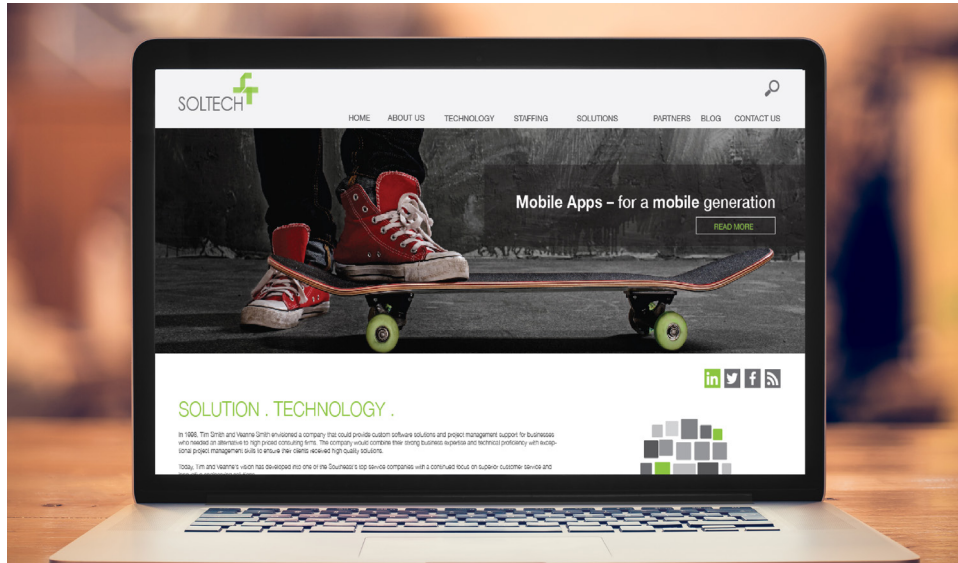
SOLTECH

HOME ABOUT US TECHNOLOGY STAFFING SOLUTIONS PARTNERS BLOG CONTACT US

Mobile Apps – for a mobile generation

READ MORE

in

SOLUTION . TECHNOLOGY .

In 1998, Tim Smith and Veanne Smith envisioned a company that could provide custom software solutions and project management support for businesses who needed an alternative to high priced consulting firms. The company would combine their strong business expertise and technical proficiency with exceptional project management skills to ensure their clients received high quality solutions.

Today, Tim and Veanne's vision has developed into one of the Southeast's top service companies with a continued focus on superior customer service and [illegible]